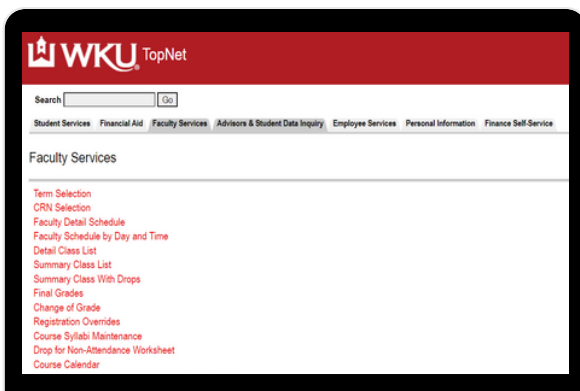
WKU TopNet

Search Go

Student Services Financial Aid Faculty Services Advisors & Student Data Inquiry Employee Services Personal Information Finance Self-Service

Faculty Services

Term Selection
CRN Selection
Faculty Detail Schedule
Faculty Schedule by Day and Time
Detail Class List
Summary Class List
Summary Class With Drops
Final Grades
Change of Grade
Registration Overrides
Course Syllabi Maintenance
Drop for Non-Attendance Worksheet
Course Calendar